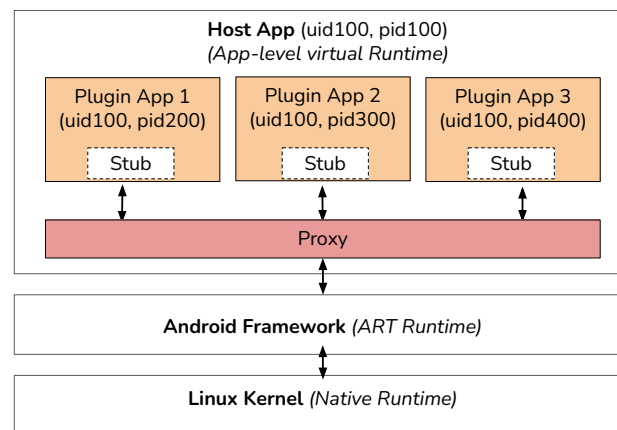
Host App (uid100, pid100)
(App-level virtual Runtime)

Plugin App 1
(uid100, pid200)

Stub

Plugin App 2
(uid100, pid300)

Stub

Plugin App 3
(uid100, pid400)

Stub

Proxy

Android Framework (ART Runtime)

Linux Kernel (Native Runtime)